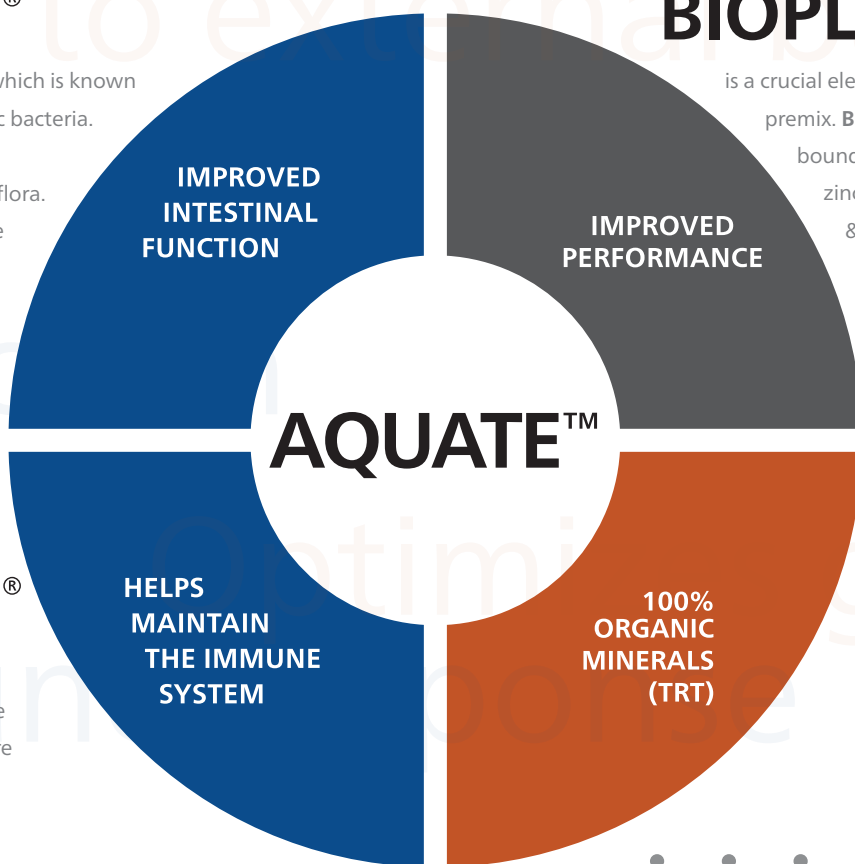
®
hich is known
c bacteria.
flora.
e

BIOPL
is a crucial ele
premix. B
bound
zinc
&

IMPROVED INTESTINAL FUNCTION

IMPROVED PERFORMANCE

AQUATE™

HELPS MAINTAIN THE IMMUNE SYSTEM

100% ORGANIC MINERALS (TRT)

®
e
e